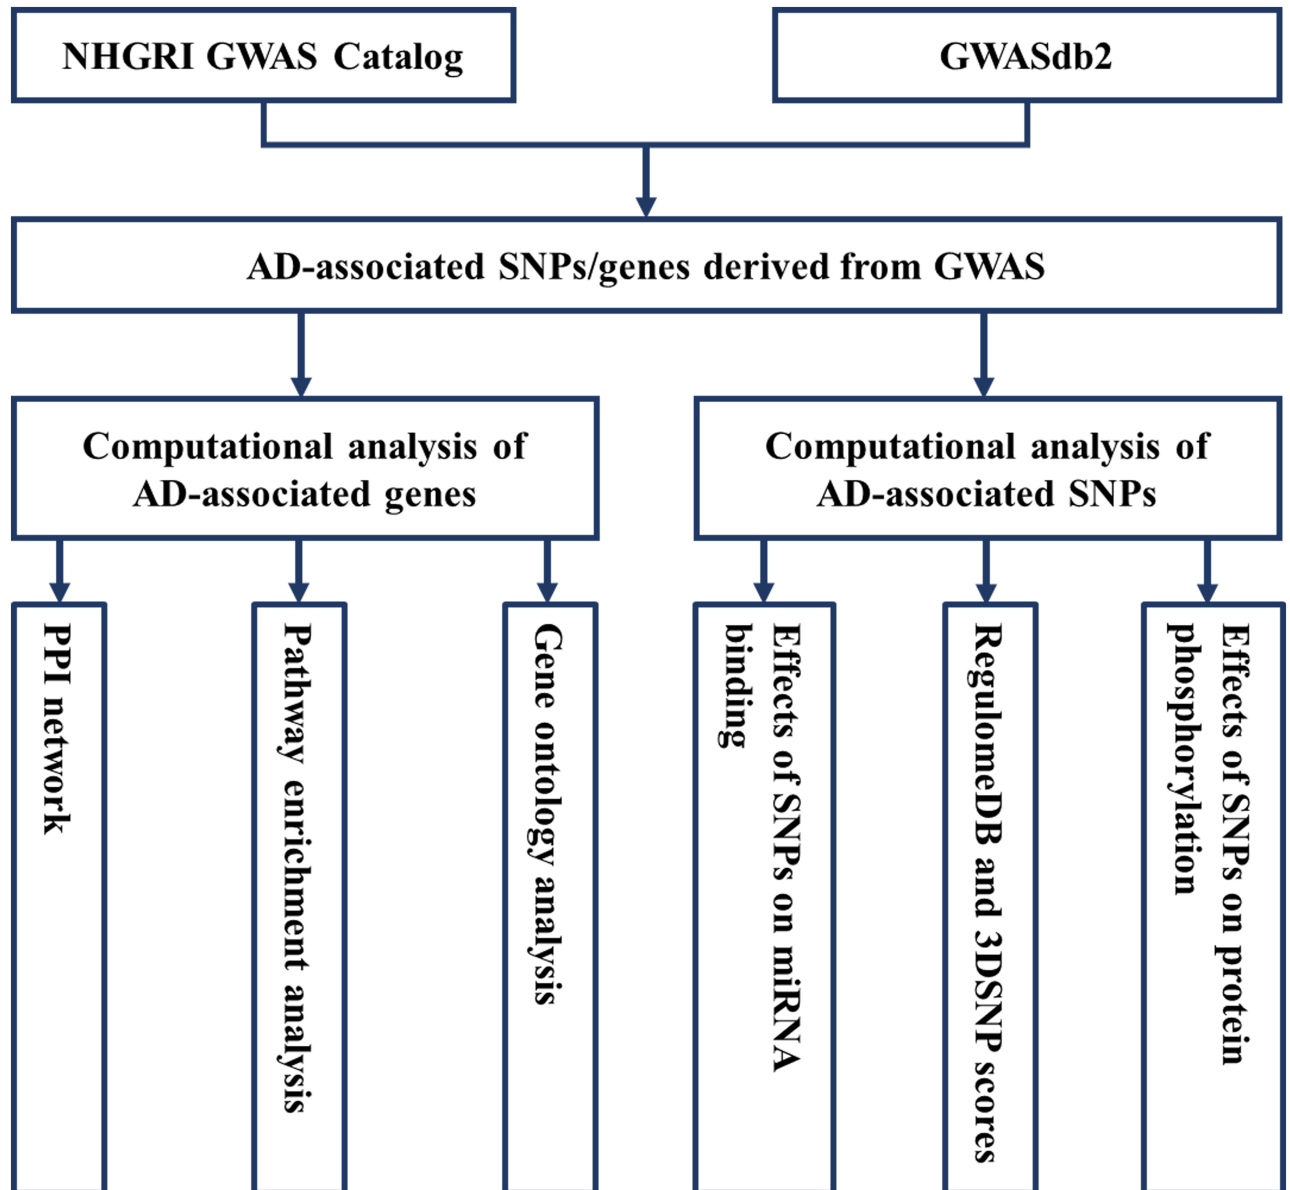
NHGRI GWAS Catalog

GWASdb2

AD-associated SNPs/genes derived from GWAS

Computational analysis of AD-associated genes

Computational analysis of AD-associated SNPs

PPI network

Pathway enrichment analysis

Gene ontology analysis

Effects of SNPs on miRNA binding

RegulomeDB and 3DSNP scores

Effects of SNPs on protein phosphorylation